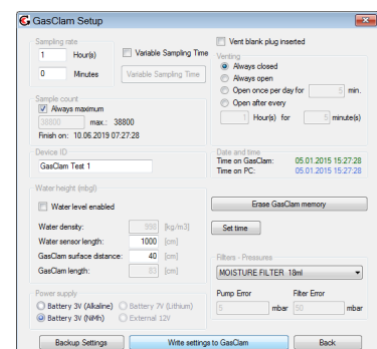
GasClam Setup

Sampling rate
1 Hour(s)
0 Minutes
Variable Sampling Time
Variable Sampling Time

Vent blank plug inserted
Venting
Always closed
Always open
Open once per day for 5 min.
Open after every
1 Hour(s) for 5 minute(s)

Sample count
Always maximum
38800 max.: 38800
Finish on: 10.06.2019 07:27:28

Device ID
GasClam Test 1

Date and time
Time on GasClam: 05.01.2015 15:27:28
Time on PC: 05.01.2015 15:27:28

Water height (mbgl)
Water level enabled
Water density: 990 [kg/m3]
Water sensor length: 1000 [cm]
GasClam surface distance: 40 [cm]
GasClam length: 83 [cm]

Erase GasClam memory
Set time

Filters - Pressures
MOISTURE FILTER 18ml

Power supply
Battery 3V (Alkaline)
Battery 7V (Lithium)
Battery 3V (NiMh)
External 12V

Pump Error
5 mbar
Filter Error
50 mbar

Backup Settings
Write settings to GasClam
Back